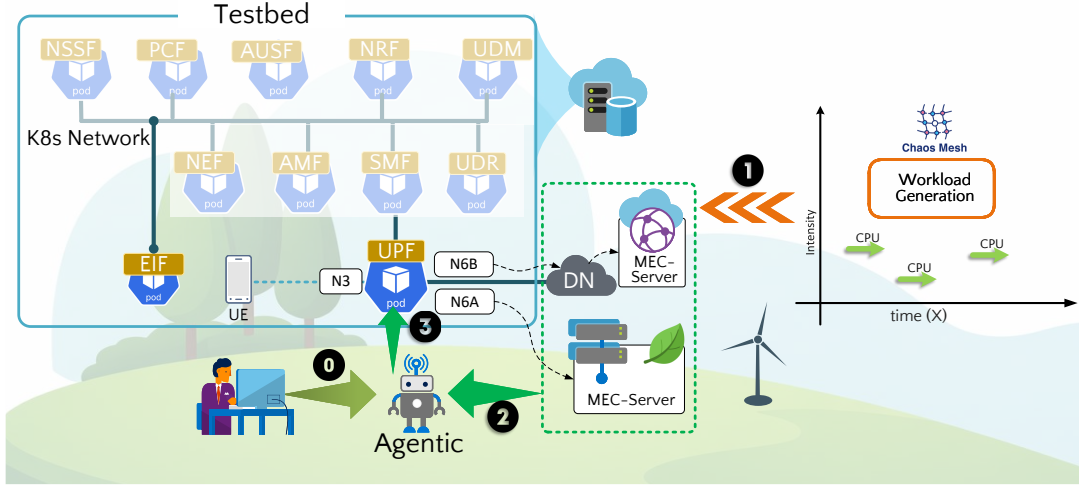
Testbed

NSSF
pod
PCF
pod
AUSF
pod
NRF
pod
UDM
pod

K8s Network

NEF
pod
AMF
pod
SMF
pod
UDR
pod

EIF
pod

UE

N3

UPF
pod

N6B

N6A

DN

MEC-Server

MEC-Server

1

Chaos Mesh

Workload Generation

Intensity

CPU
CPU
CPU

time (X)

0

3

2

Agentic